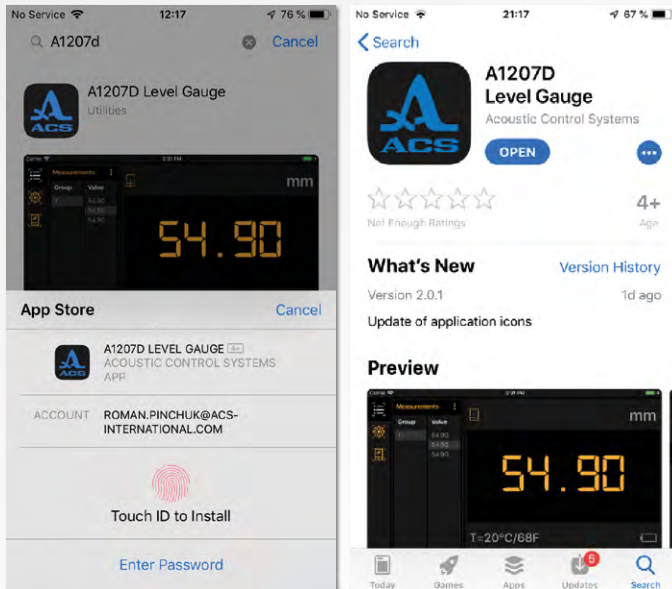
No Service 12:17 76 %

A1207d Cancel

A1207D Level Gauge
Utilities

ACS

Measurements
Group Value
1 54.90
54.85
54.90

mm

54.90

App Store Cancel

A1207D LEVEL GAUGE 4+
ACOUSTIC CONTROL SYSTEMS
APP

ACCOUNT ROMAN.PINCHUK@ACS-INTERNATIONAL.COM

Touch ID to Install

Enter Password

No Service 21:17 67 %

Search

ACS

A1207D
Level Gauge
Acoustic Control Systems

OPEN

4+
Age

Not Enough Ratings

What's New Version History

Version 2.0.1 1d ago

Update of application icons

Preview

Measurements
Group Value
1 54.90
54.85
54.90

mm

54.90

T=20°C/68F

Today Games Apps 6 Updates Search